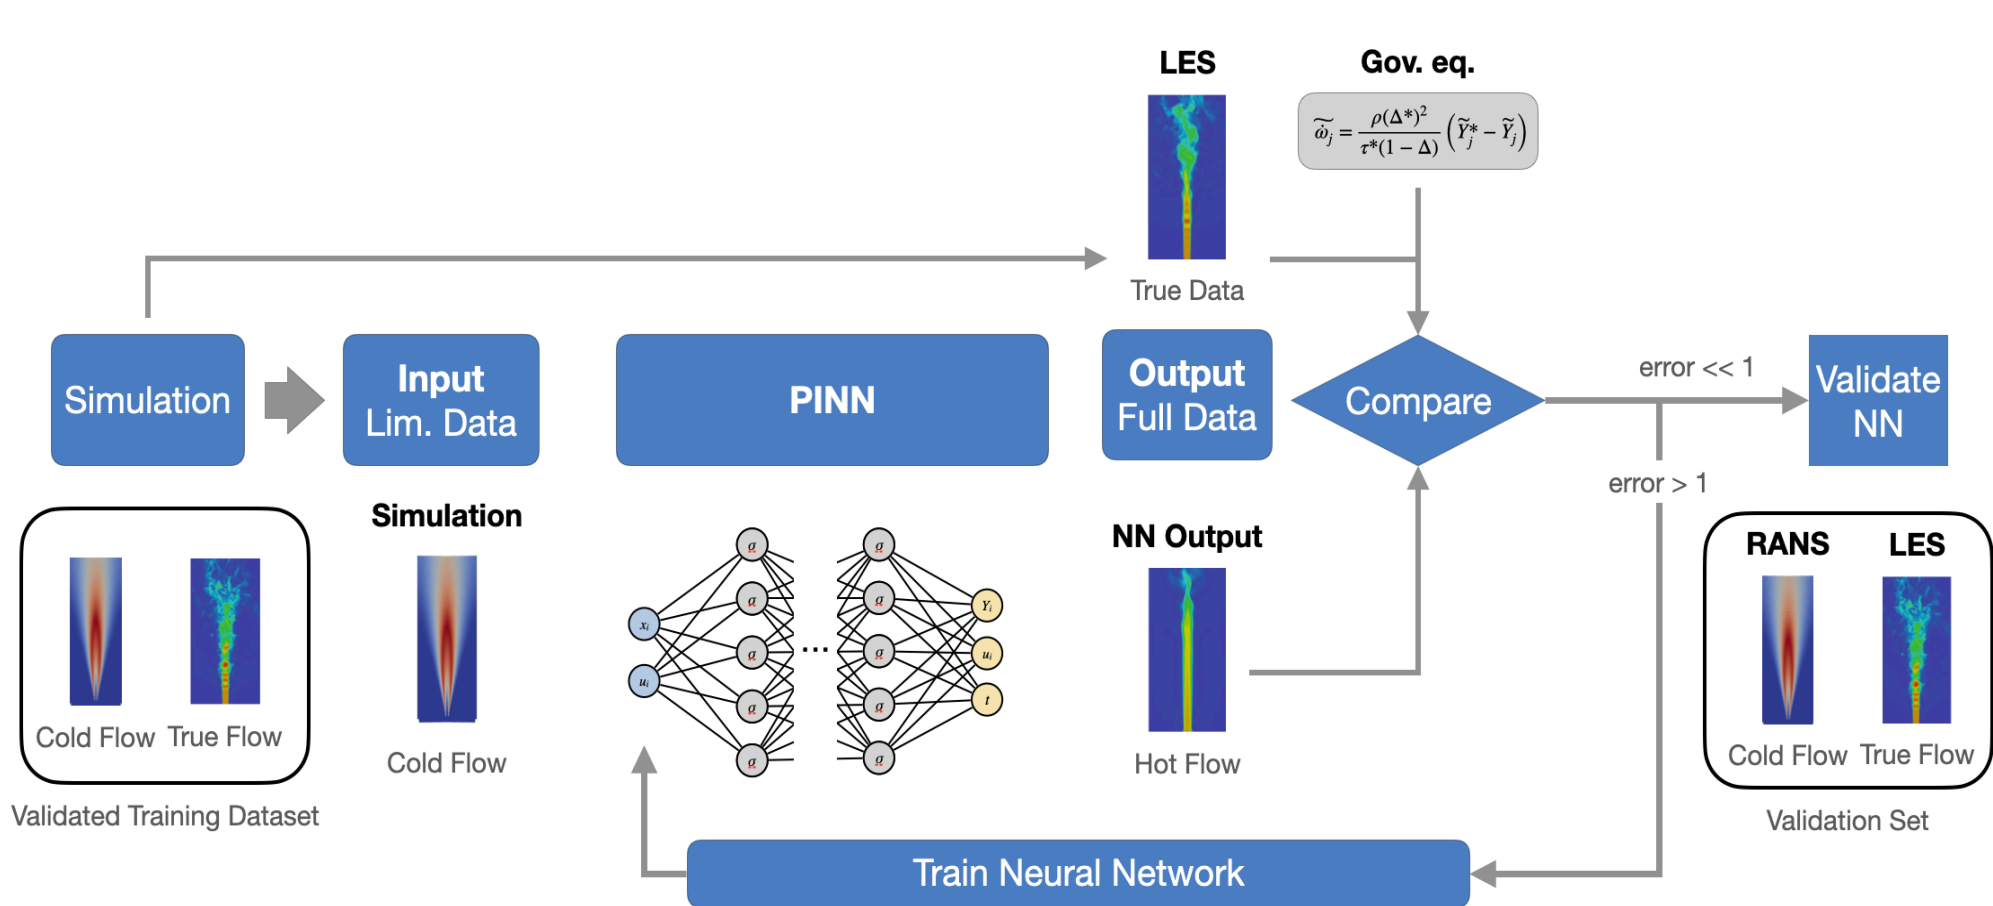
LES

Gov. eq.

$\widetilde{\dot{\omega}}_j = \frac{\rho(\Delta^*)^2}{\tau^*(1-\Delta)}\left(\widetilde{Y}_j^* - \widetilde{Y}_j\right)$

True Data

Simulation

Input
Lim. Data

PINN

Output
Full Data

Compare

error << 1

Validate
NN

error > 1

Cold Flow True Flow

Validated Training Dataset

Simulation

Cold Flow

$x_i$

$u_i$

$g$

$g$

$g$

$g$

$g$

...

$g$

$g$

$g$

$g$

$g$

$Y_i$

$u_i$

$t$

NN Output

Hot Flow

RANS LES

Cold Flow True Flow

Validation Set

Train Neural Network